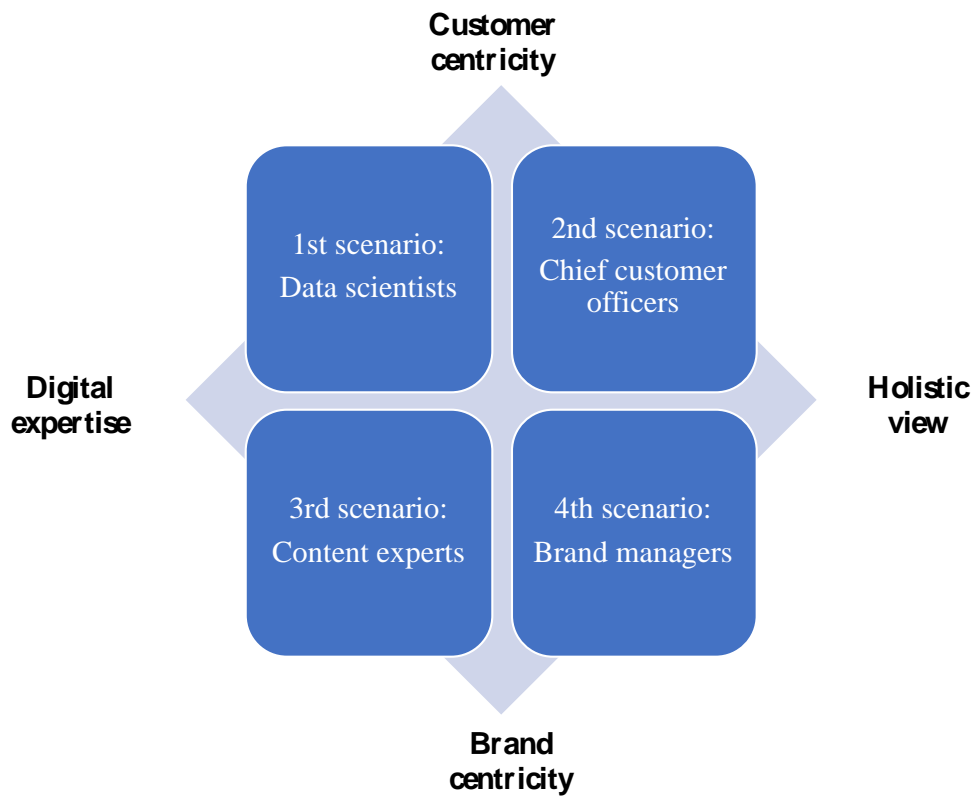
Customer centricity

1st scenario: Data scientists

2nd scenario: Chief customer officers

Digital expertise

Holistic view

3rd scenario: Content experts

4th scenario: Brand managers

Brand centricity